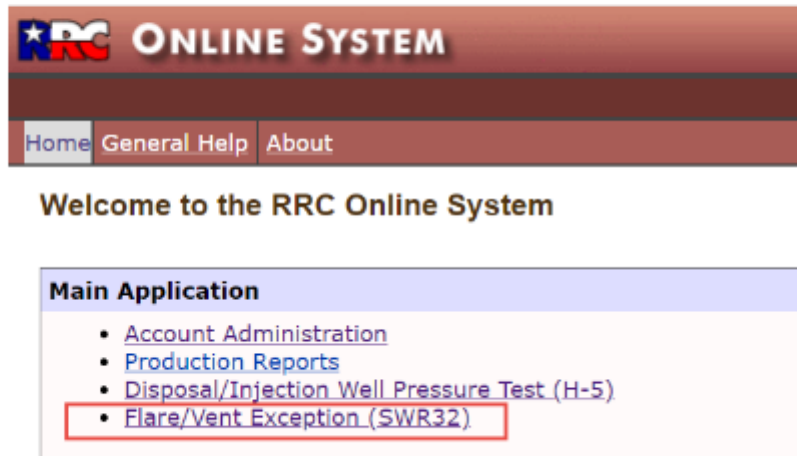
RRC ONLINE SYSTEM

Home General Help About

Welcome to the RRC Online System

Main Application

- Account Administration
- Production Reports
- Disposal/Injection Well Pressure Test (H-5)
- Flare/Vent Exception (SWR32)